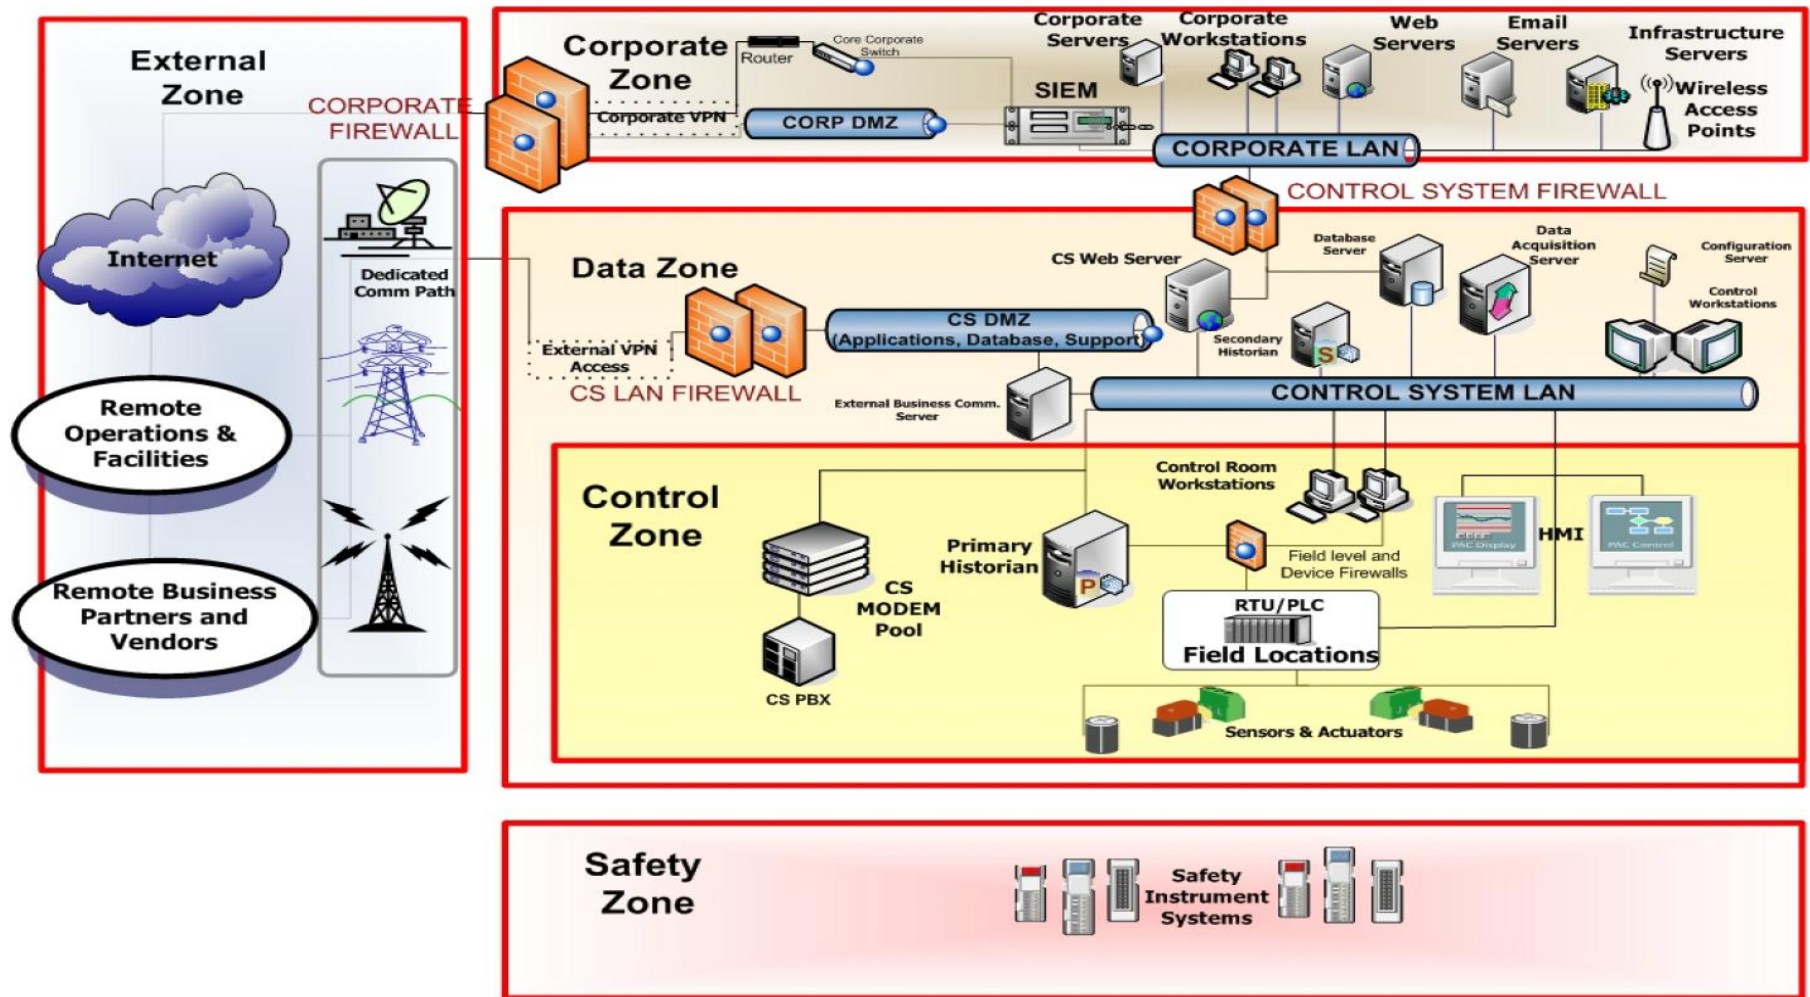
External Zone

CORPORATE FIREWALL

Internet

Dedicated Comm Path

Remote Operations & Facilities

Remote Business Partners and Vendors

Corporate Zone

Router

Core Corporate Switch

Corporate VPN

CORP DMZ

SIEM

Corporate Servers

Corporate Workstations

Web Servers

Email Servers

Infrastructure Servers

Wireless Access Points

CORPORATE LAN

CONTROL SYSTEM FIREWALL

Data Zone

External VPN Access

CS LAN FIREWALL

CS DMZ (Applications, Database, Support)

CS Web Server

Database Server

Data Acquisition Server

Configuration Server

Control Workstations

Secondary Historian

External Business Comm. Server

CONTROL SYSTEM LAN

Control Zone

Control Room Workstations

HMI

PAC Display

PAC Control

CS MODEM Pool

Primary Historian

Field level and Device Firewalls

RTU/PLC

Field Locations

CS PBX

Sensors & Actuators

Safety Zone

Safety Instrument Systems